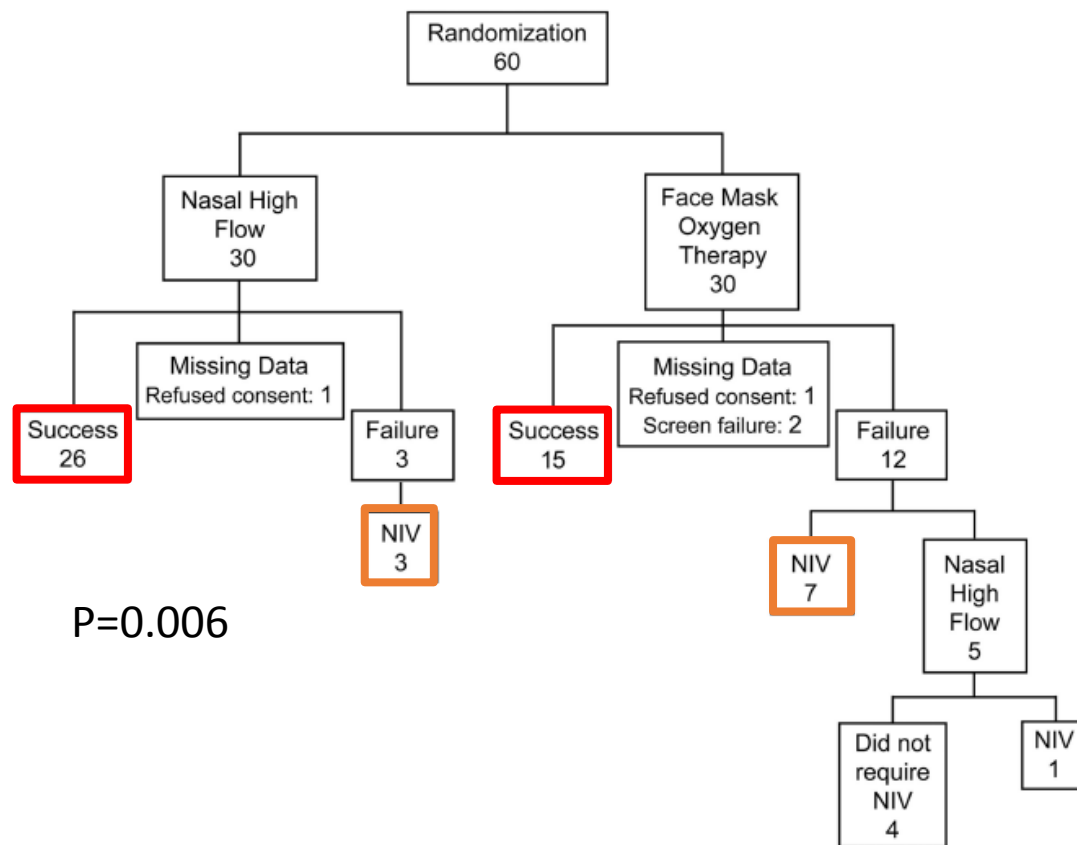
Randomization
60

Nasal High Flow
30

Face Mask Oxygen Therapy
30

Success
26

Missing Data
Refused consent: 1

Failure
3

NIV
3

Success
15

Missing Data
Refused consent: 1
Screen failure: 2

Failure
12

NIV
7

Nasal High Flow
5

Did not require NIV
4

NIV
1

P=0.006